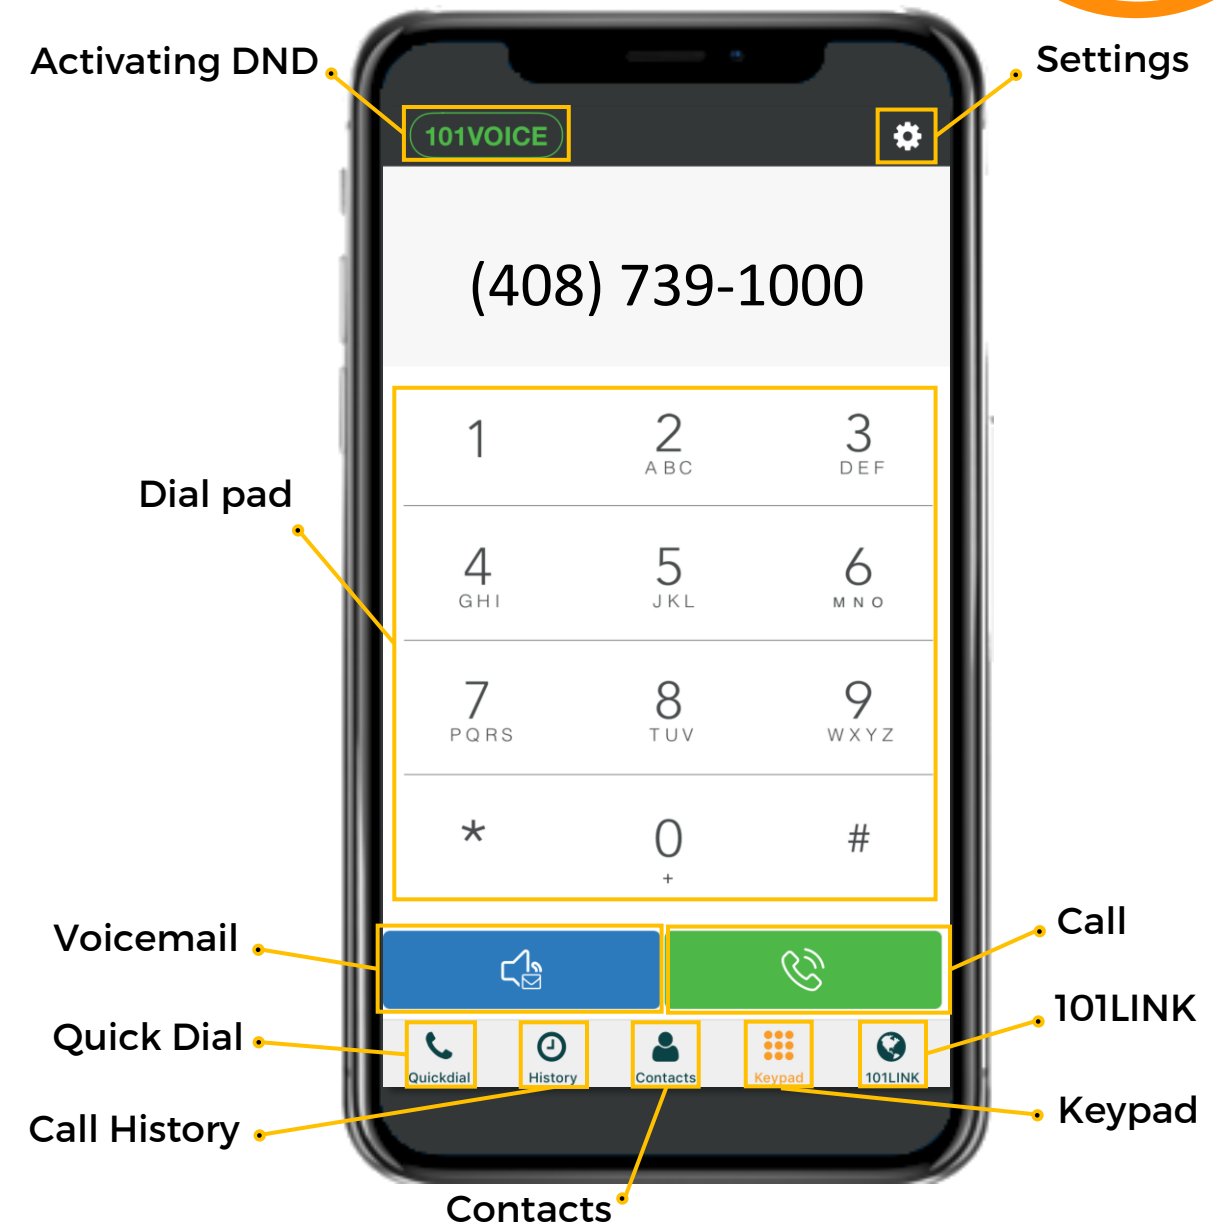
Activating DND

101VOICE

Settings

(408) 739-1000

Dial pad

1

2
ABC

3
DEF

4
GHI

5
JKL

6
MNO

7
PQRS

8
TUV

9
WXYZ

*

0
+

#

Voicemail

Call

Quick Dial

101LINK

Quickdial

History

Contacts

Keypad

101LINK

Call History

Keypad

Contacts